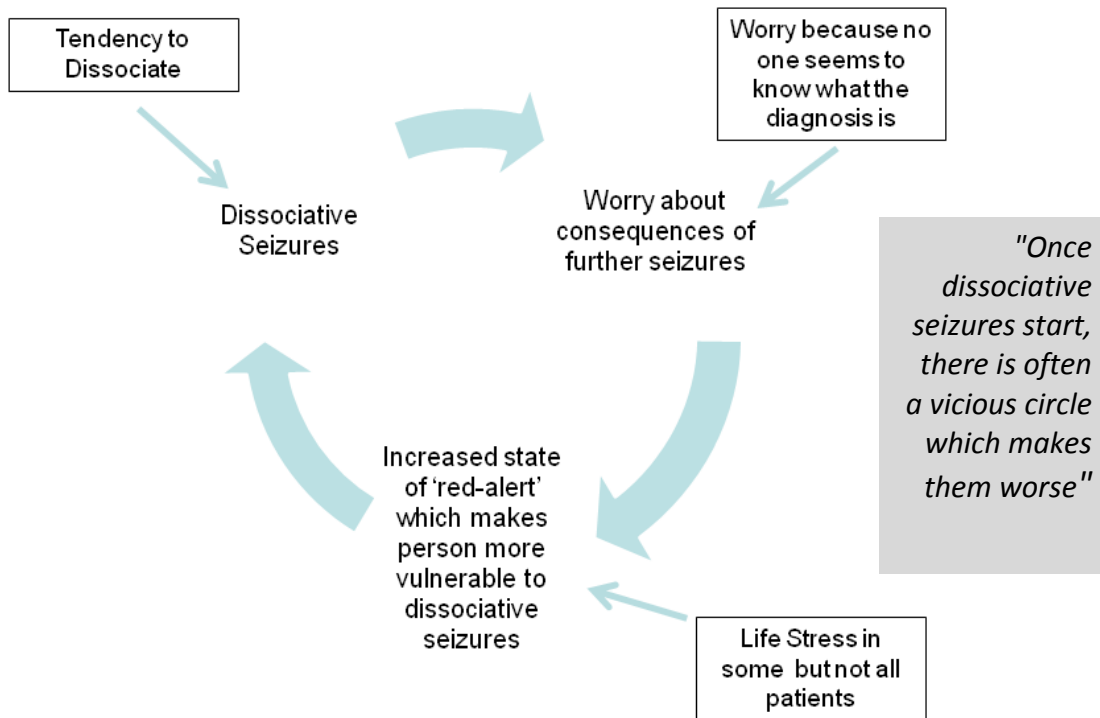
Tendency to Dissociate

Worry because no one seems to know what the diagnosis is

Dissociative Seizures

Worry about consequences of further seizures

"Once dissociative seizures start, there is often a vicious circle which makes them worse"

Increased state of 'red-alert' which makes person more vulnerable to dissociative seizures

Life Stress in some but not all patients